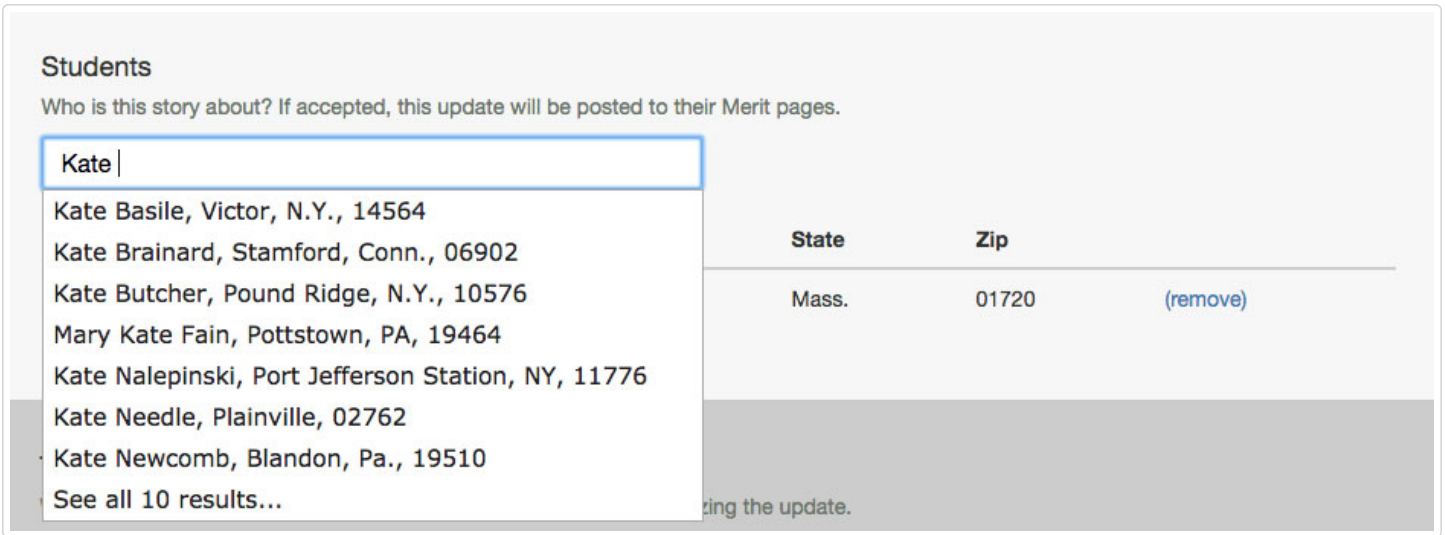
Students

Who is this story about? If accepted, this update will be posted to their Merit pages.

Kate

Kate Basile, Victor, N.Y., 14564
Kate Brainard, Stamford, Conn., 06902
Kate Butcher, Pound Ridge, N.Y., 10576
Mary Kate Fain, Pottstown, PA, 19464
Kate Nalepinski, Port Jefferson Station, NY, 11776
Kate Needle, Plainville, 02762
Kate Newcomb, Blandon, Pa., 19510
See all 10 results...

| State | Zip | |
|---|---|---|
| Mass. | 01720 | (remove) |

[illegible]zing the update.